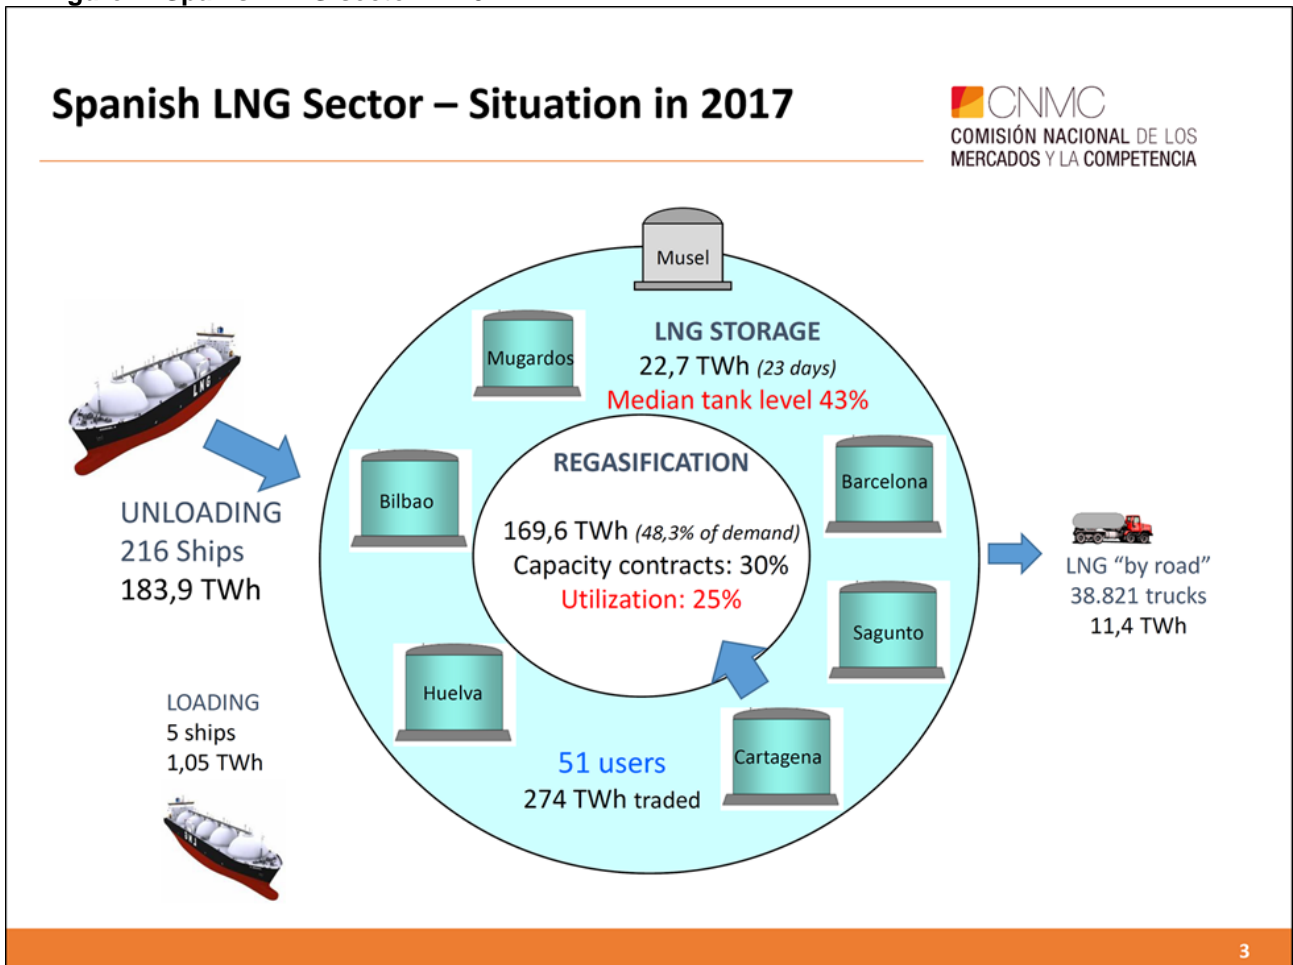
Spanish LNG Sector – Situation in 2017

CNMC
COMISIÓN NACIONAL DE LOS MERCADOS Y LA COMPETENCIA

Musel

Mugardos

LNG STORAGE
22,7 TWh (23 days)
Median tank level 43%

REGASIFICATION

Bilbao

Barcelona

169,6 TWh (48,3% of demand)
Capacity contracts: 30%
Utilization: 25%

UNLOADING
216 Ships
183,9 TWh

Sagunto

LNG "by road"
38.821 trucks
11,4 TWh

Huelva

Cartagena

LOADING
5 ships
1,05 TWh

51 users
274 TWh traded

3